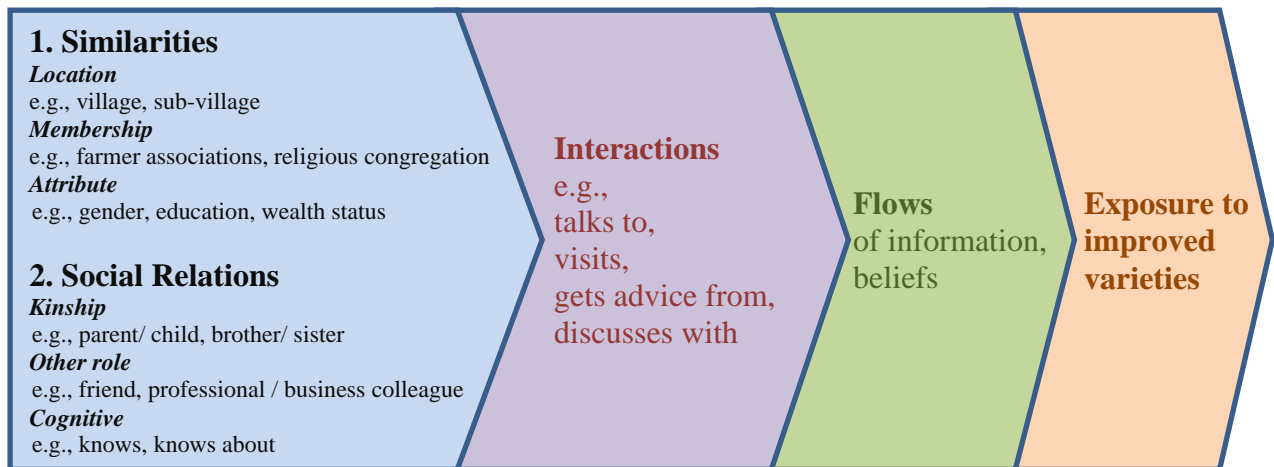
1. Similarities
Location
e.g., village, sub-village
Membership
e.g., farmer associations, religious congregation
Attribute
e.g., gender, education, wealth status

2. Social Relations
Kinship
e.g., parent/ child, brother/ sister
Other role
e.g., friend, professional / business colleague
Cognitive
e.g., knows, knows about

Interactions
e.g.,
talks to,
visits,
gets advice from,
discusses with

Flows
of information,
beliefs

Exposure to improved varieties